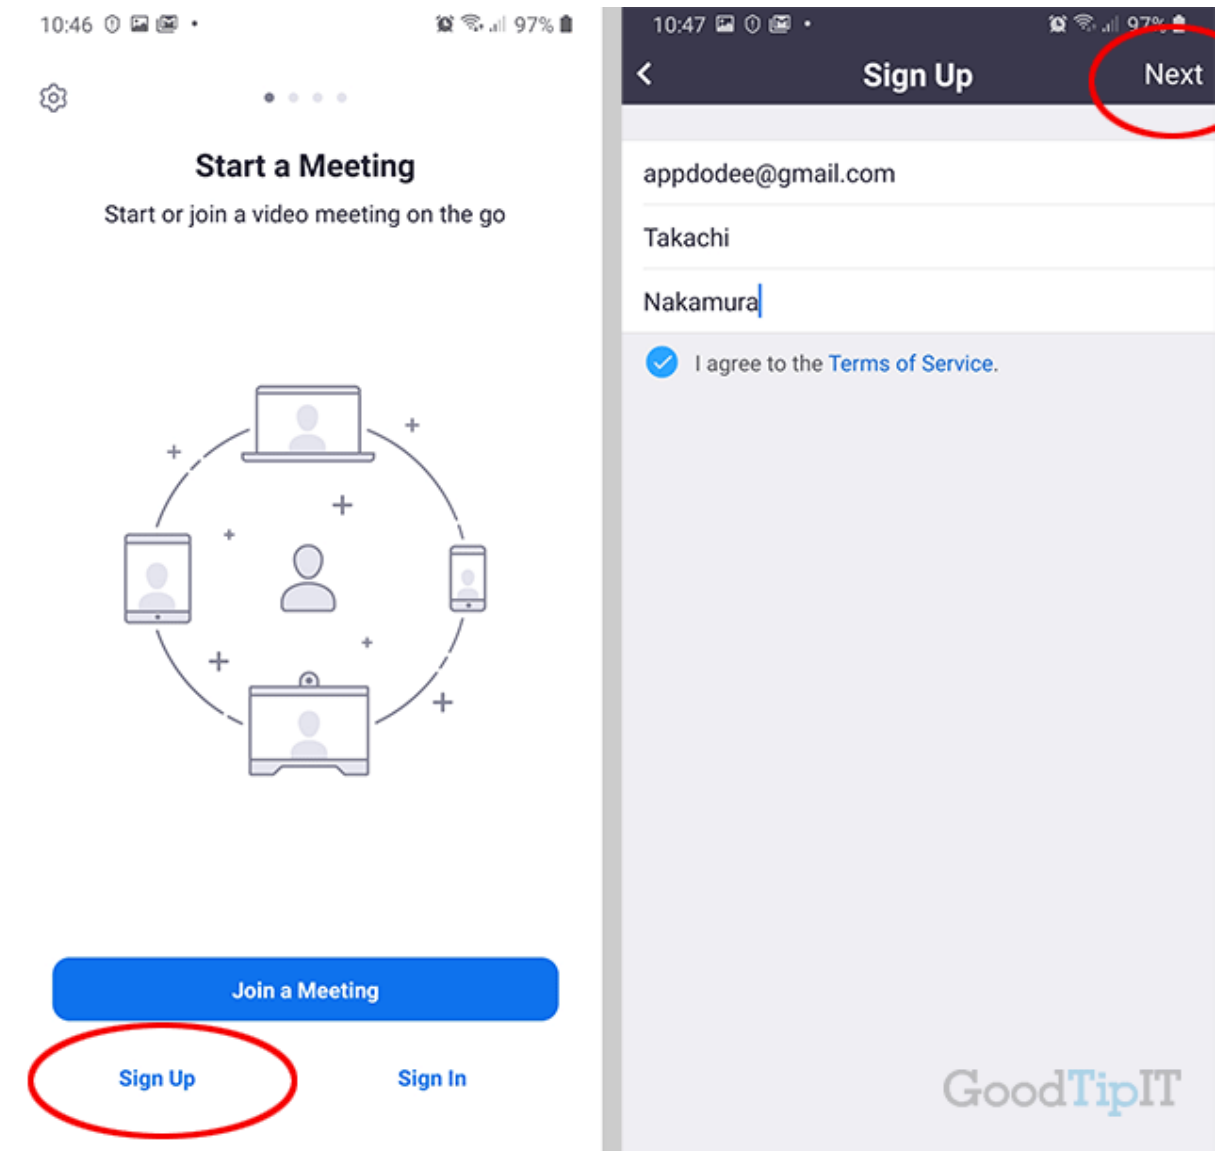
10:46 97%

Start a Meeting

Start or join a video meeting on the go

Join a Meeting

Sign Up

Sign In

10:47 97%

Sign Up

Next

appdodee@gmail.com

Takachi

Nakamura

I agree to the Terms of Service.

GoodTipIT